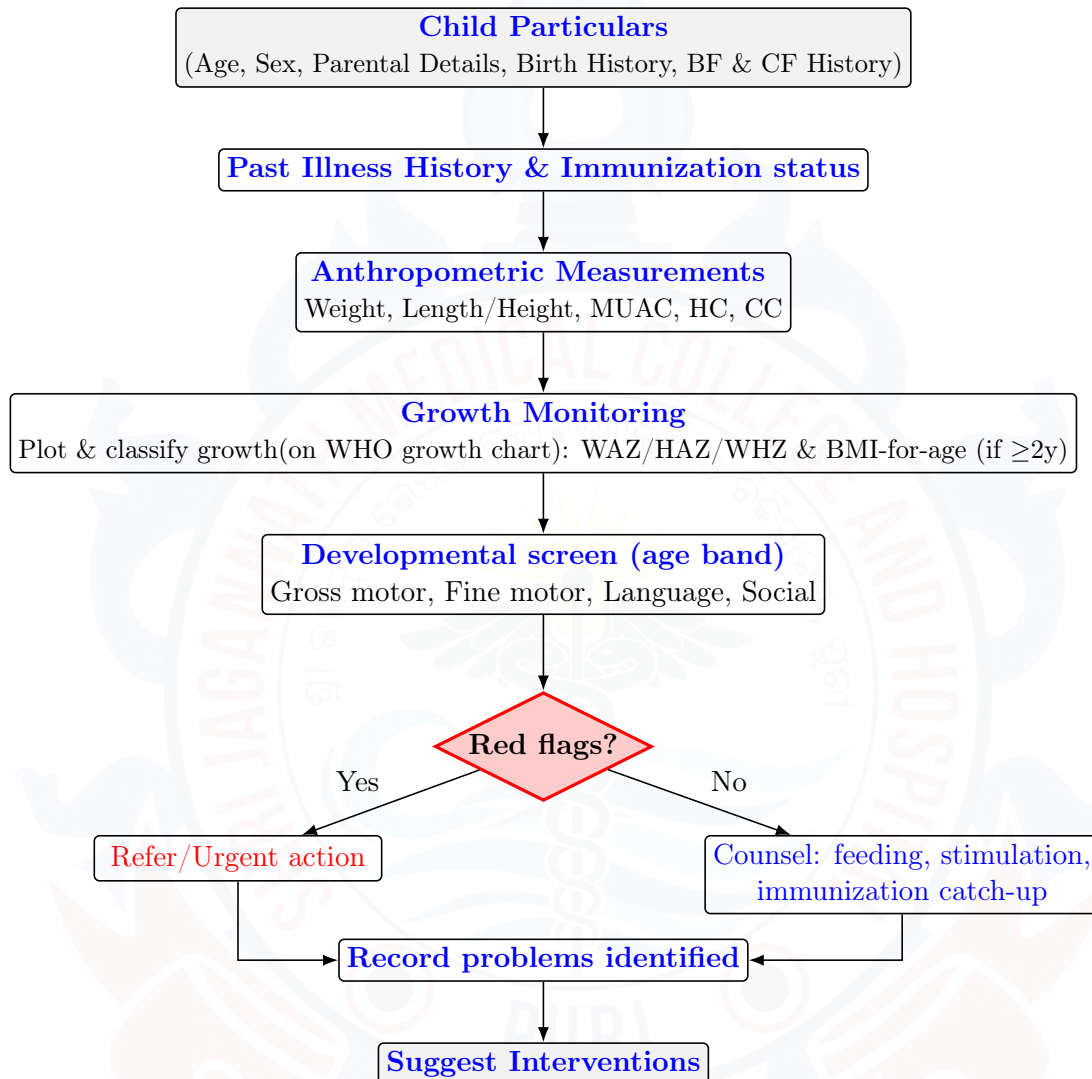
Child Particulars
(Age, Sex, Parental Details, Birth History, BF & CF History)

Past Illness History & Immunization status

Anthropometric Measurements
Weight, Length/Height, MUAC, HC, CC

Growth Monitoring
Plot & classify growth(on WHO growth chart): WAZ/HAZ/WHZ & BMI-for-age (if $\geq$2y)

Developmental screen (age band)
Gross motor, Fine motor, Language, Social

Red flags?

Yes

No

Refer/Urgent action

Counsel: feeding, stimulation, immunization catch-up

Record problems identified

Suggest Interventions